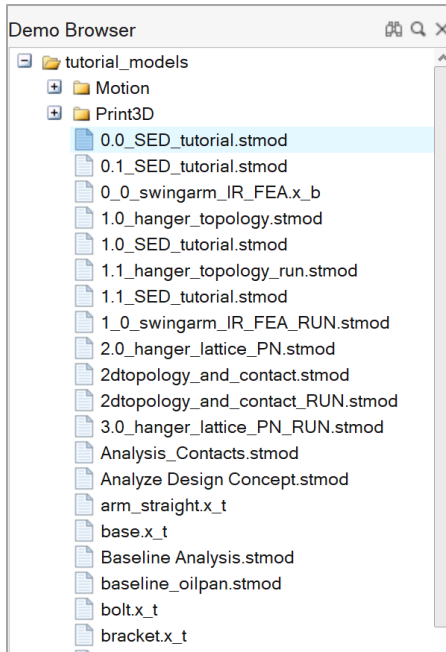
Demo Browser

tutorial_models
Motion
Print3D
0.0_SED_tutorial.stmod
0.1_SED_tutorial.stmod
0_0_swingarm_IR_FEA.x_b
1.0_hanger_topology.stmod
1.0_SED_tutorial.stmod
1.1_hanger_topology_run.stmod
1.1_SED_tutorial.stmod
1_0_swingarm_IR_FEA_RUN.stmod
2.0_hanger_lattice_PN.stmod
2dtopology_and_contact.stmod
2dtopology_and_contact_RUN.stmod
3.0_hanger_lattice_PN_RUN.stmod
Analysis_Contacts.stmod
Analyze Design Concept.stmod
arm_straight.x_t
base.x_t
Baseline Analysis.stmod
baseline_oilpan.stmod
bolt.x_t
bracket.x_t